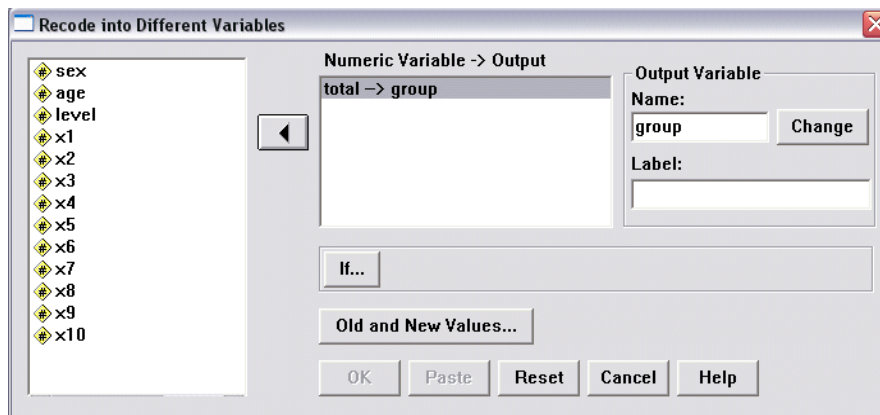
Recode into Different Variables

sex
age
level
x1
x2
x3
x4
x5
x6
x7
x8
x9
x10

Numeric Variable -> Output

total --> group

Output Variable

Name:

group

Change

Label:

If...

Old and New Values...

OK

Paste

Reset

Cancel

Help